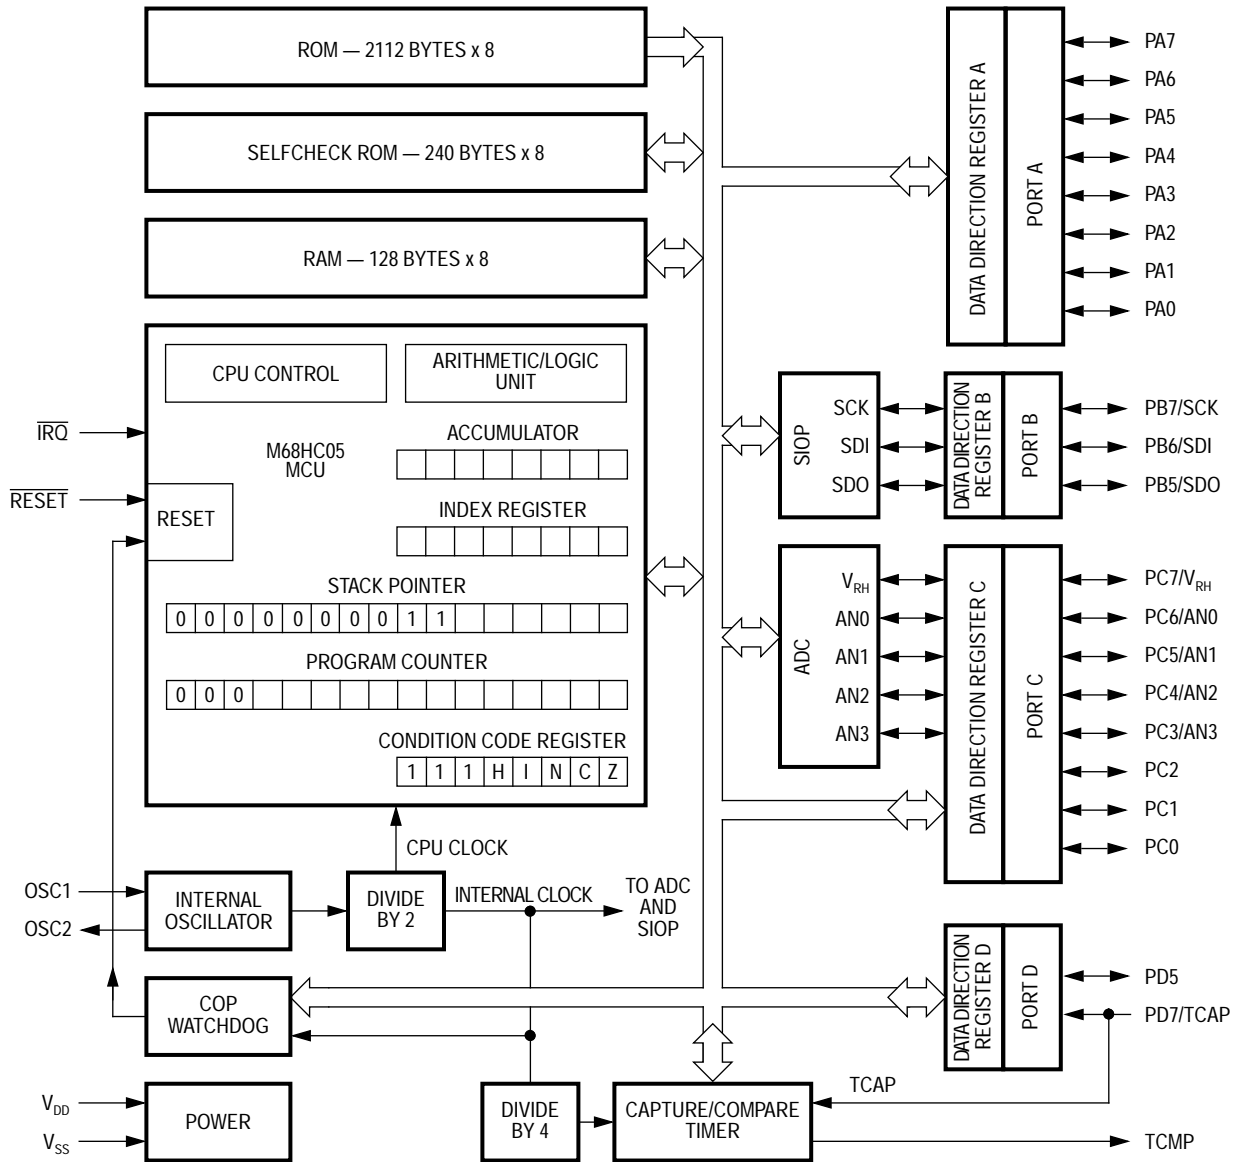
ROM — 2112 BYTES x 8

SELFCHECK ROM — 240 BYTES x 8

RAM — 128 BYTES x 8

DATA DIRECTION REGISTER A

PORT A

PA7
PA6
PA5
PA4
PA3
PA2
PA1
PA0

CPU CONTROL

ARITHMETIC/LOGIC UNIT

$\overline{IRQ}$

M68HC05 MCU

ACCUMULATOR

$\overline{RESET}$

RESET

INDEX REGISTER

STACK POINTER

| 0 | 0 | 0 | 0 | 0 | 0 | 0 | 0 | 1 | 1 | | | | | | |
|---|---|---|---|---|---|---|---|---|---|---|---|---|---|---|---|

PROGRAM COUNTER

| 0 | 0 | 0 | | | | | | | | | | | | | |
|---|---|---|---|---|---|---|---|---|---|---|---|---|---|---|---|

CONDITION CODE REGISTER

| 1 | 1 | 1 | H | I | N | C | Z |
|---|---|---|---|---|---|---|---|

SIOP
SCK
SDI
SDO

DATA DIRECTION REGISTER B

PORT B

PB7/SCK
PB6/SDI
PB5/SDO

ADC
$V_{RH}$
AN0
AN1
AN2
AN3

DATA DIRECTION REGISTER C

PORT C

PC7/$V_{RH}$
PC6/AN0
PC5/AN1
PC4/AN2
PC3/AN3
PC2
PC1
PC0

CPU CLOCK

OSC1
OSC2

INTERNAL OSCILLATOR

DIVIDE BY 2

INTERNAL CLOCK

TO ADC AND SIOP

COP WATCHDOG

DATA DIRECTION REGISTER D

PORT D

PD5
PD7/TCAP

TCAP

$V_{DD}$
$V_{SS}$

POWER

DIVIDE BY 4

CAPTURE/COMPARE TIMER

TCMP